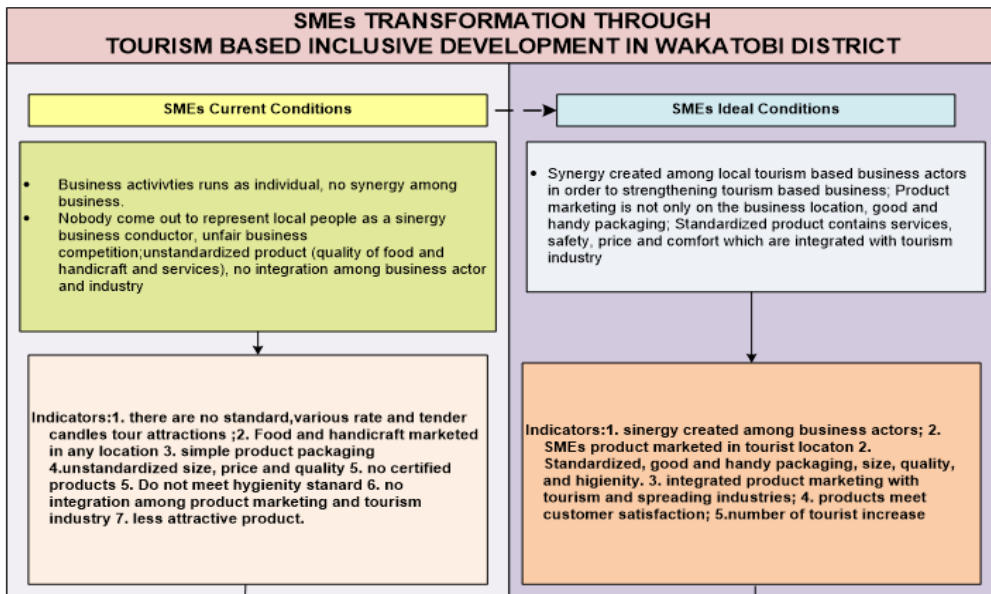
SMEs TRANSFORMATION THROUGH
TOURISM BASED INCLUSIVE DEVELOPMENT IN WAKATOBI DISTRICT

SMEs Current Conditions

- Business activivties runs as individual, no synergy among business.
- Nobody come out to represent local people as a sinergy business conductor, unfair business competition;unstandardized product (quality of food and handicraft and services), no integration among business actor and industry

Indicators:1. there are no standard,various rate and tender candles tour attractions ;2. Food and handicraft marketed in any location 3. simple product packaging 4.unstandardized size, price and quality 5. no certified products 5. Do not meet hygienity stanard 6. no integration among product marketing and tourism industry 7. less attractive product.

SMEs Ideal Conditions

- Synergy created among local tourism based business actors in order to strengthening tourism based business; Product marketing is not only on the business location, good and handy packaging; Standardized product contains services, safety, price and comfort which are integrated with tourism industry

Indicators:1. sinergy created among business actors; 2. SMEs product marketed in tourist locaton 2. Standardized, good and handy packaging, size, quality, and higienity. 3. integrated product marketing with tourism and spreading industries; 4. products meet customer satisfaction; 5.number of tourist increase